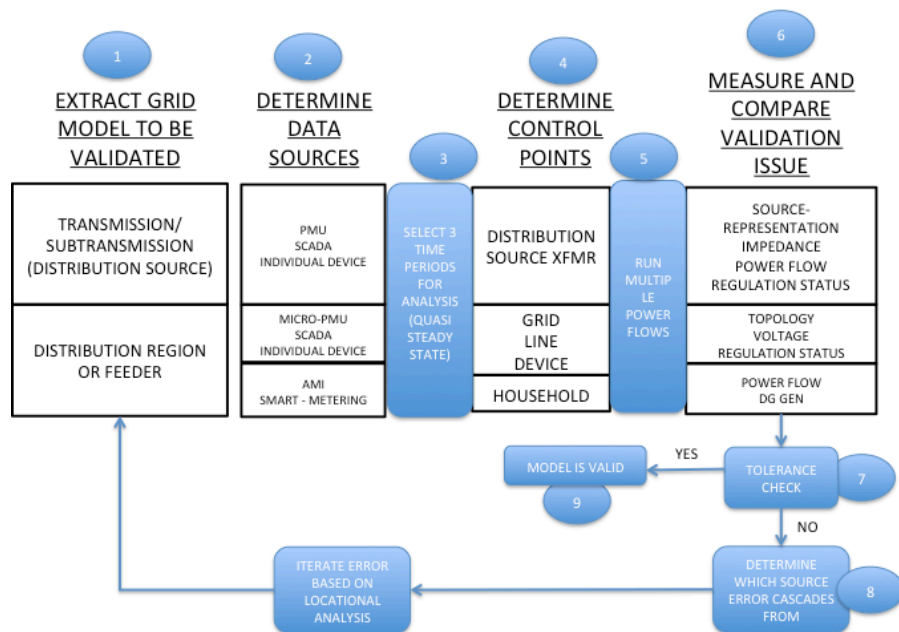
1

EXTRACT GRID MODEL TO BE VALIDATED

TRANSMISSION/ SUBTRANSMISSION (DISTRIBUTION SOURCE)

DISTRIBUTION REGION OR FEEDER

2

DETERMINE DATA SOURCES

PMU
SCADA
INDIVIDUAL DEVICE

MICRO-PMU
SCADA
INDIVIDUAL DEVICE

AMI
SMART - METERING

3

SELECT 3 TIME PERIODS FOR ANALYSIS (QUASI STEADY STATE)

4

DETERMINE CONTROL POINTS

DISTRIBUTION SOURCE XFMR

GRID
LINE
DEVICE

HOUSEHOLD

5

RUN MULTIP LE POWER FLOWS

6

MEASURE AND COMPARE VALIDATION ISSUE

SOURCE-REPRESENTATION
IMPEDANCE
POWER FLOW
REGULATION STATUS

TOPOLOGY
VOLTAGE
REGULATION STATUS

POWER FLOW
DG GEN

TOLERANCE CHECK

7

YES

MODEL IS VALID

9

NO

DETERMINE WHICH SOURCE ERROR CASCADES FROM

8

ITERATE ERROR BASED ON LOCATIONAL ANALYSIS